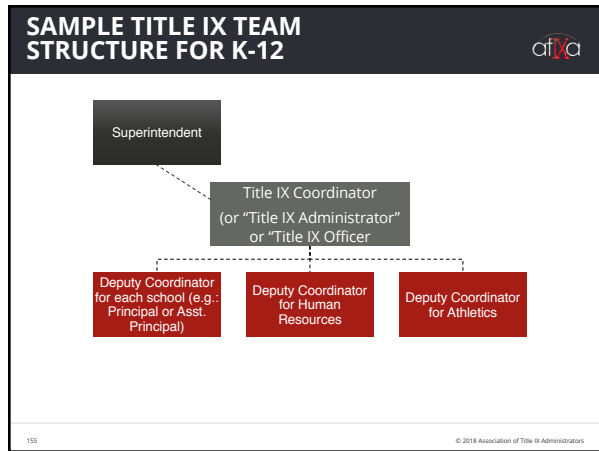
SAMPLE TITLE IX TEAM STRUCTURE FOR K-12

atixa

Superintendent

Title IX Coordinator
(or "Title IX Administrator" or "Title IX Officer

Deputy Coordinator for each school (e.g.: Principal or Asst. Principal)

Deputy Coordinator for Human Resources

Deputy Coordinator for Athletics

155

© 2018 Association of Title IX Administrators